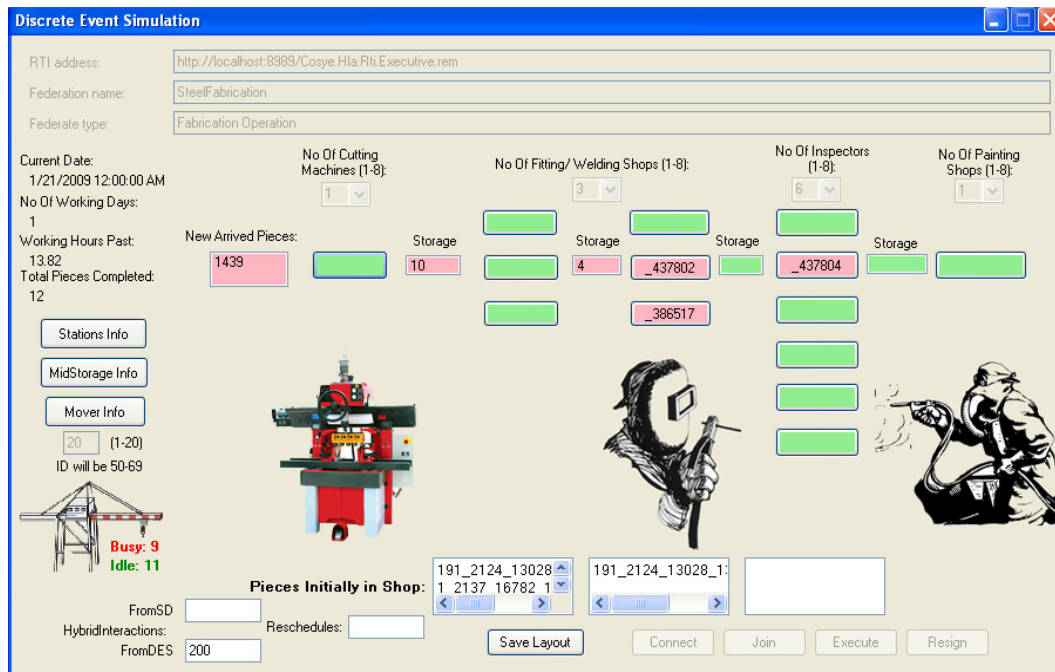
Discrete Event Simulation

RTI address: http://localhost:8989/Cosye.Hla.Rti.Executive.rem
Federation name: SteelFabrication
Federate type: Fabrication Operation

Current Date:
1/21/2009 12:00:00 AM
No Of Working Days:
1
Working Hours Past:
13.82
Total Pieces Completed:
12

No Of Cutting Machines (1-8):
1
No Of Fitting/ Welding Shops (1-8):
3
No Of Inspectors (1-8):
6
No Of Painting Shops (1-8):
1

New Arrived Pieces:
1439
Storage
10
Storage
4
_437802
_386517
Storage
_437804
Storage

Stations Info
MidStorage Info
Mover Info
20 (1-20)
ID will be 50-69

Busy: 9
Idle: 11

Pieces Initially in Shop:
191_2124_13028
1 2137 16782 1
191_2124_13028_1

FromSD
HybridInteractions:
FromDES 200
Reschedules:

Save Layout
Connect
Join
Execute
Resign